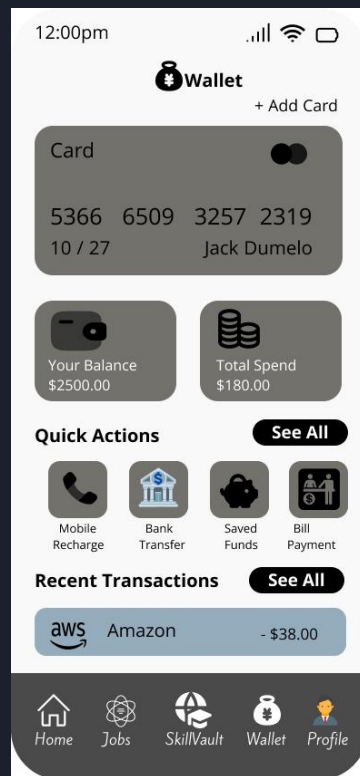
12:00pm

Wallet

+ Add Card

Card

5366 6509 3257 2319

10 / 27

Jack Dumelo

Your Balance
$2500.00

Total Spend
$180.00

Quick Actions

See All

Mobile Recharge

Bank Transfer

Saved Funds

Bill Payment

Recent Transactions

See All

aws

Amazon

- $38.00

Home

Jobs

SkillVault

Wallet

Profile